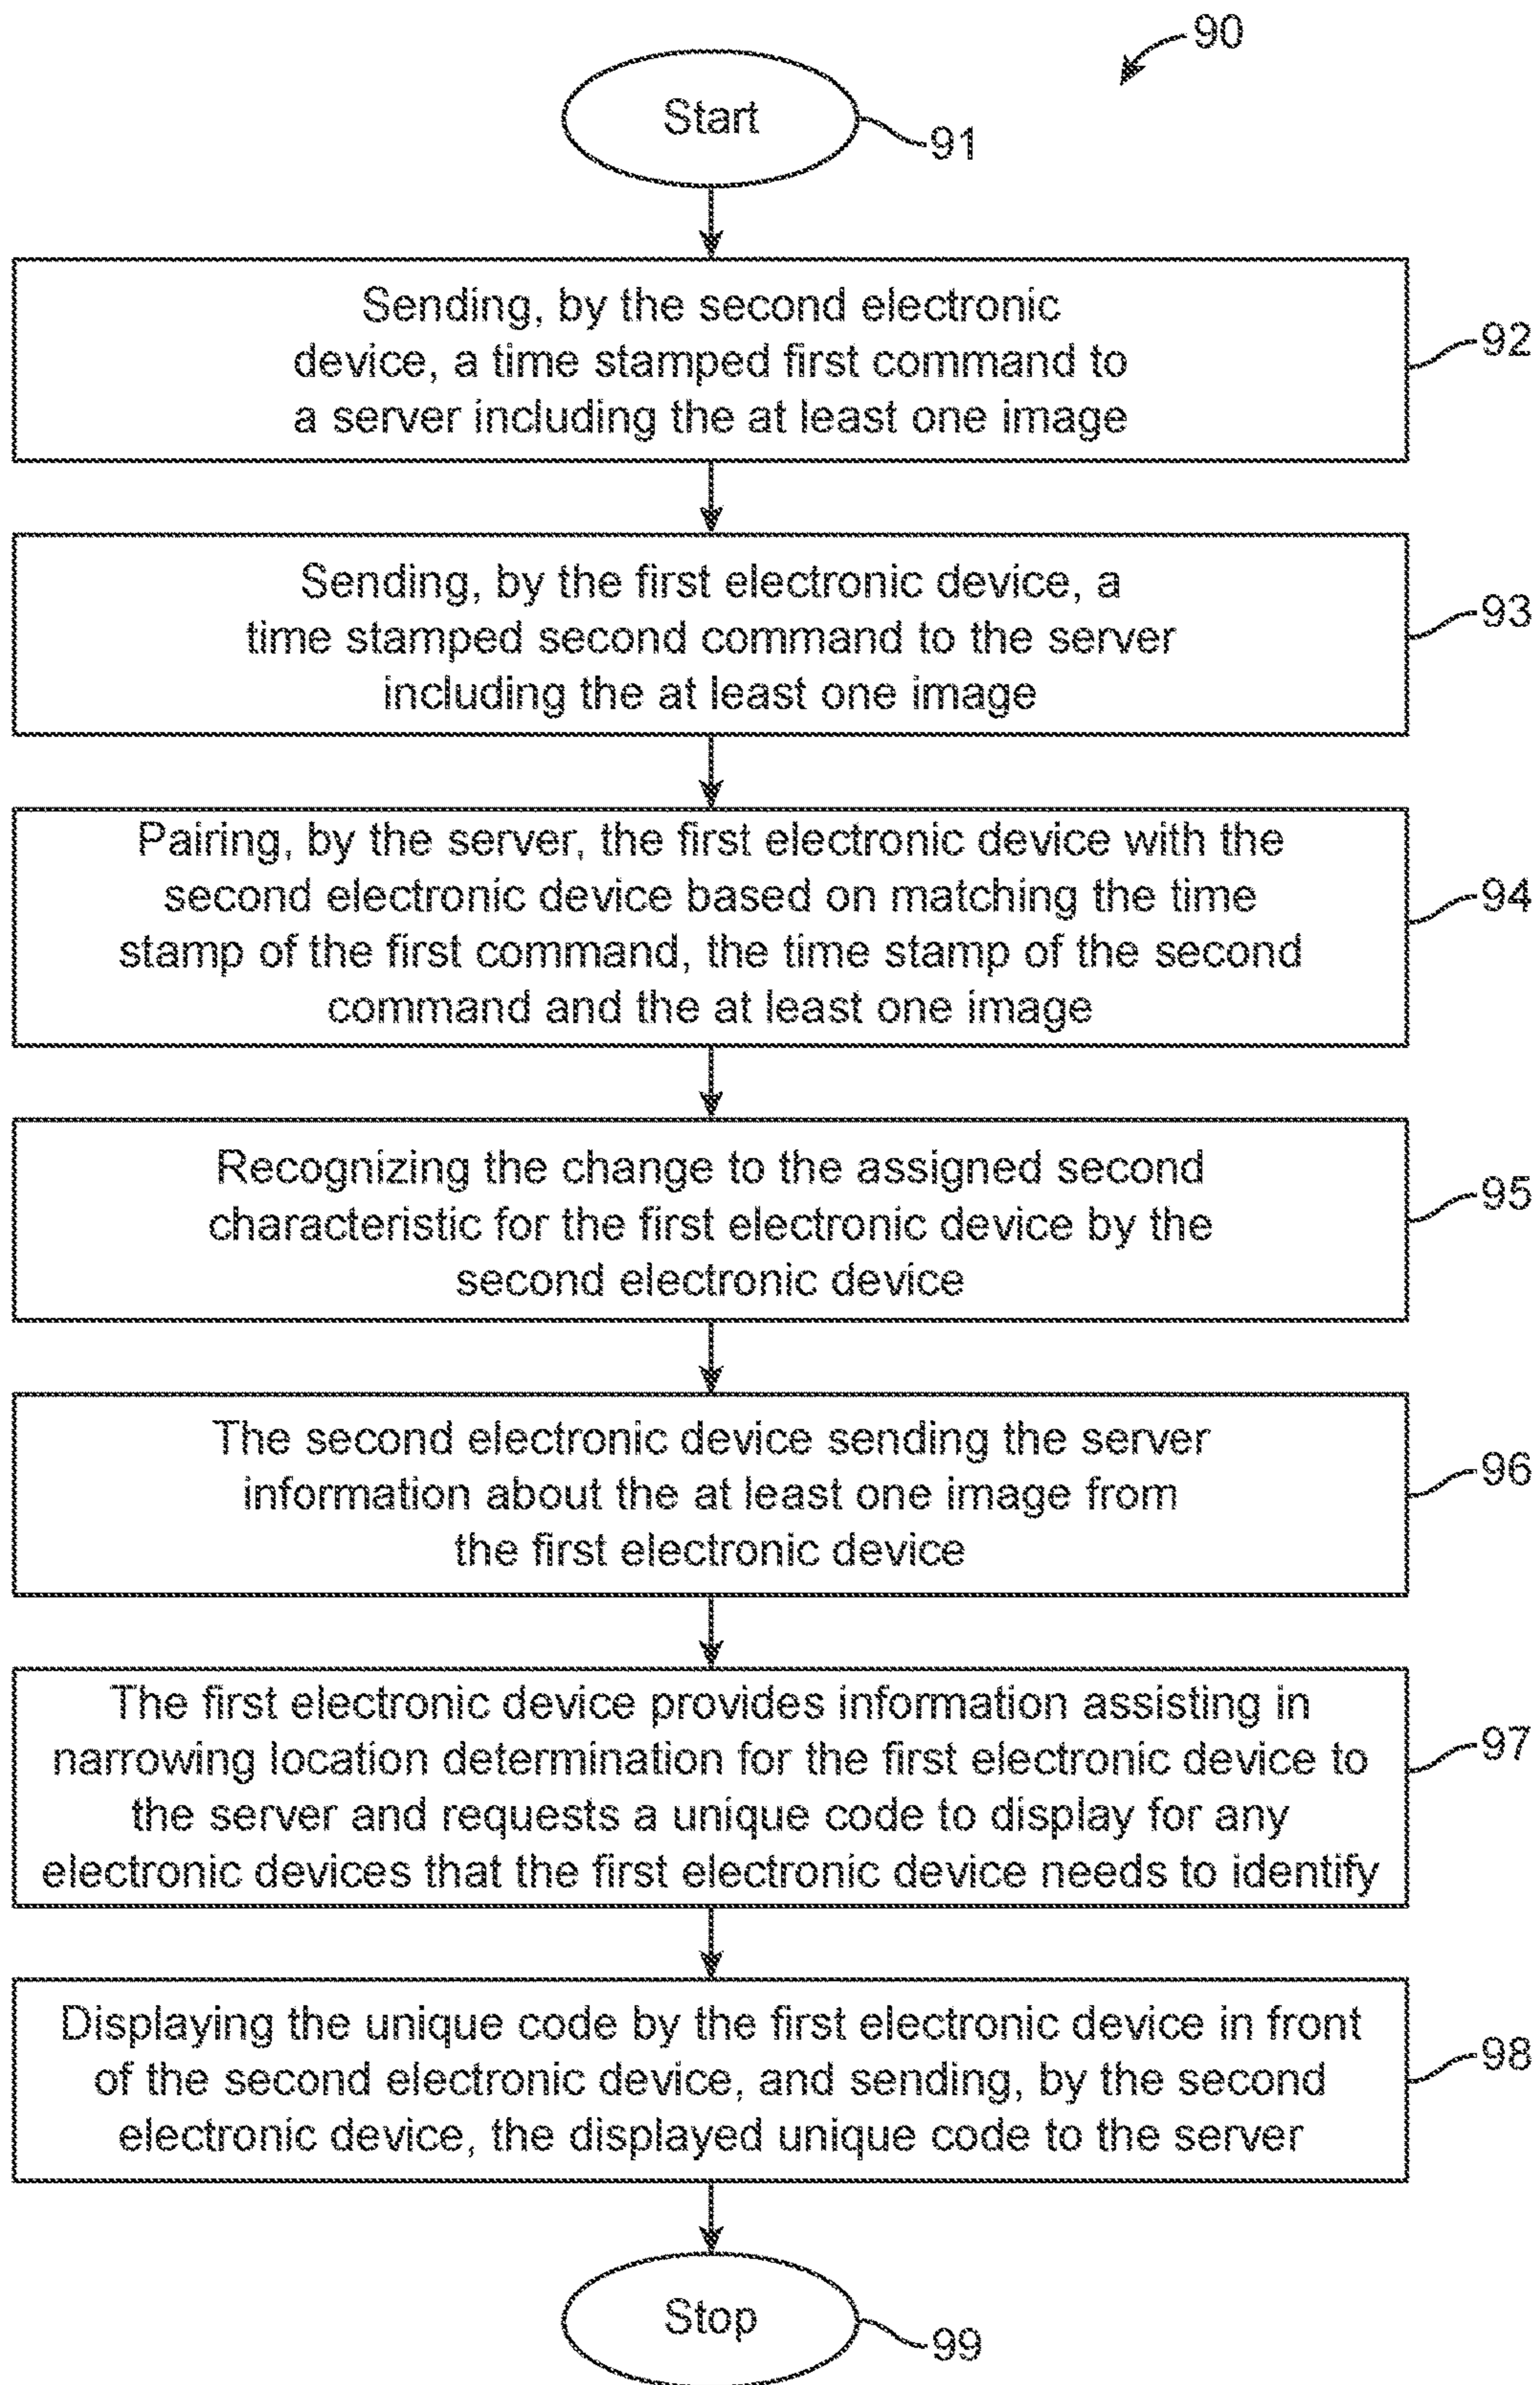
90

Start 91

Sending, by the second electronic device, a time stamped first command to a server including the at least one image 92

Sending, by the first electronic device, a time stamped second command to the server including the at least one image 93

Pairing, by the server, the first electronic device with the second electronic device based on matching the time stamp of the first command, the time stamp of the second command and the at least one image 94

Recognizing the change to the assigned second characteristic for the first electronic device by the second electronic device 95

The second electronic device sending the server information about the at least one image from the first electronic device 96

The first electronic device provides information assisting in narrowing location determination for the first electronic device to the server and requests a unique code to display for any electronic devices that the first electronic device needs to identify 97

Displaying the unique code by the first electronic device in front of the second electronic device, and sending, by the second electronic device, the displayed unique code to the server 98

Stop 99